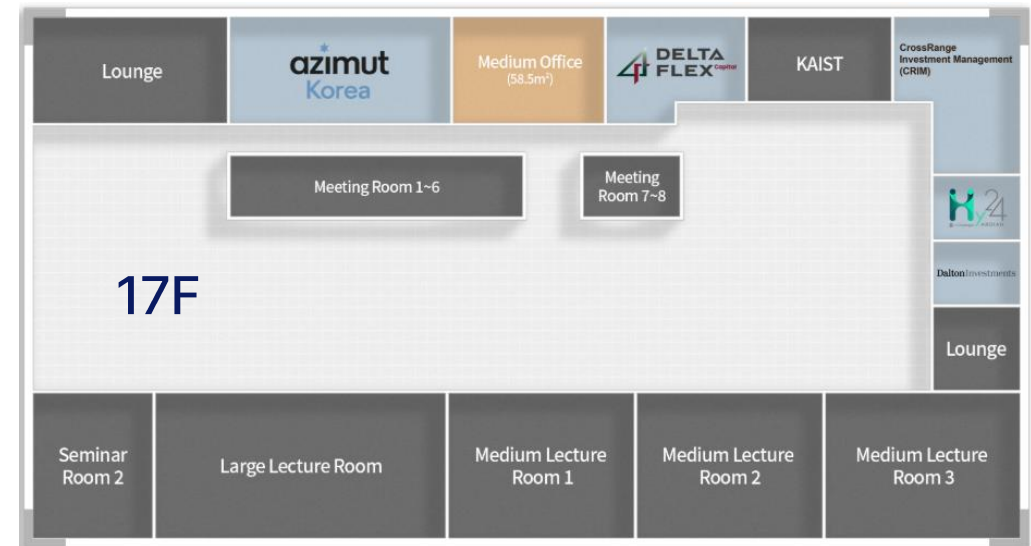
Lounge

azimut Korea

Medium Office ($58.5m^2$)

DELTA FLEX Capital

KAIST

CrossRange Investment Management (CRIM)

Meeting Room 1~6

Meeting Room 7~8

Hy24

Dalton Investments

17F

Lounge

Seminar Room 2

Large Lecture Room

Medium Lecture Room 1

Medium Lecture Room 2

Medium Lecture Room 3